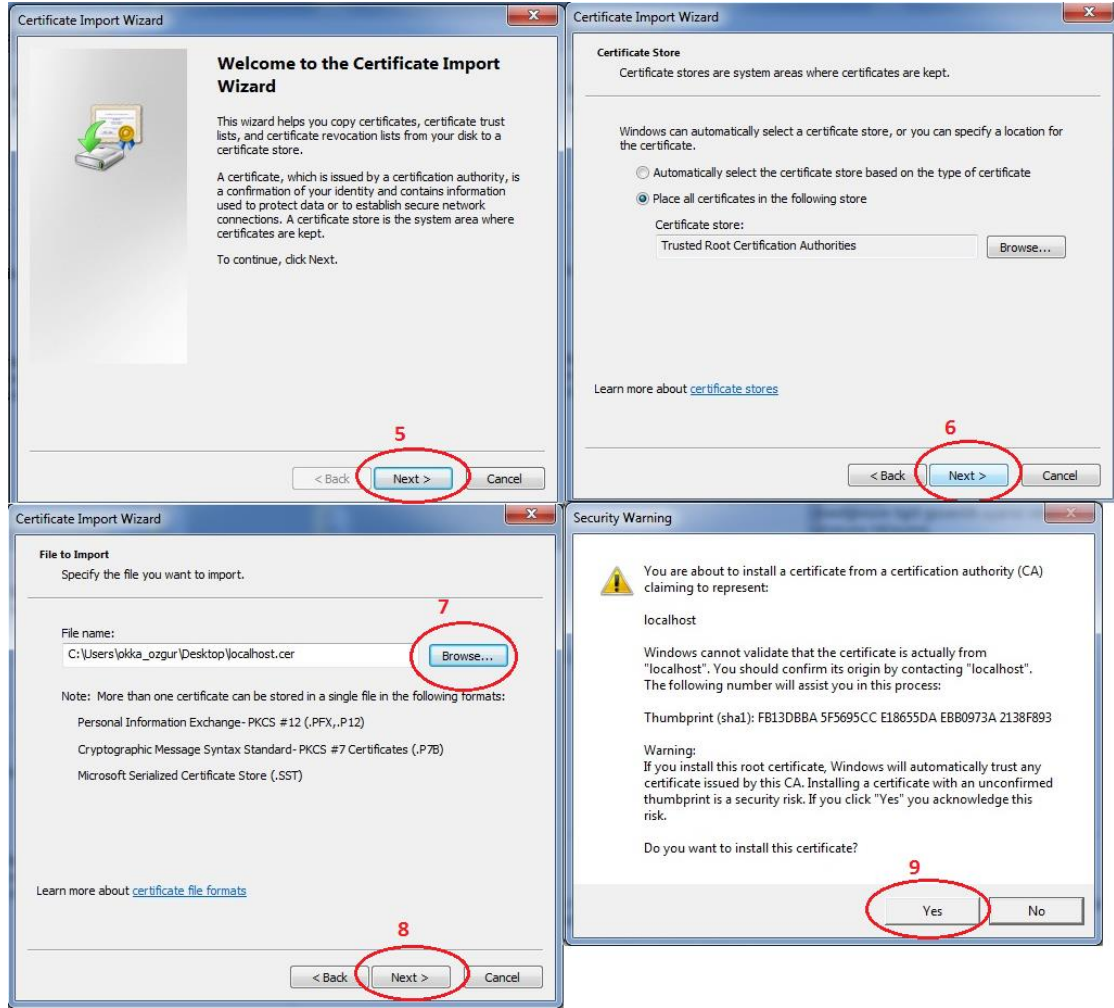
Certificate Import Wizard

Welcome to the Certificate Import Wizard

This wizard helps you copy certificates, certificate trust lists, and certificate revocation lists from your disk to a certificate store.

A certificate, which is issued by a certification authority, is a confirmation of your identity and contains information used to protect data or to establish secure network connections. A certificate store is the system area where certificates are kept.

To continue, click Next.

5

< Back | Next > | Cancel

Certificate Import Wizard

Certificate Store
Certificate stores are system areas where certificates are kept.

Windows can automatically select a certificate store, or you can specify a location for the certificate.

Automatically select the certificate store based on the type of certificate

Place all certificates in the following store

Certificate store:
Trusted Root Certification Authorities

Browse...

Learn more about certificate stores

6

< Back | Next > | Cancel

Certificate Import Wizard

File to Import
Specify the file you want to import.

7

File name:
C:\Users\okka_ozgur\Desktop\localhost.cer

Browse...

Note: More than one certificate can be stored in a single file in the following formats:

Personal Information Exchange- PKCS #12 (.PFX,.P12)

Cryptographic Message Syntax Standard- PKCS #7 Certificates (.P7B)

Microsoft Serialized Certificate Store (.SST)

Learn more about certificate file formats

8

< Back | Next > | Cancel

Security Warning

You are about to install a certificate from a certification authority (CA) claiming to represent:

localhost

Windows cannot validate that the certificate is actually from "localhost". You should confirm its origin by contacting "localhost". The following number will assist you in this process:

Thumbprint (sha1): FB13DBBA 5F5695CC E18655DA EBB0973A 2138F893

Warning:
If you install this root certificate, Windows will automatically trust any certificate issued by this CA. Installing a certificate with an unconfirmed thumbprint is a security risk. If you click "Yes" you acknowledge this risk.

Do you want to install this certificate?

9

Yes | No